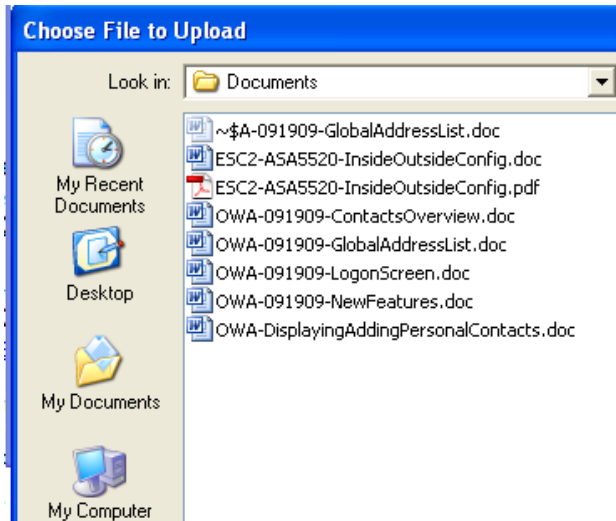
Choose File to Upload

Look in: Documents

My Recent Documents

Desktop

My Documents

My Computer

~$A-091909-GlobalAddressList.doc
ESC2-ASA5520-InsideOutsideConfig.doc
ESC2-ASA5520-InsideOutsideConfig.pdf
OWA-091909-ContactsOverview.doc
OWA-091909-GlobalAddressList.doc
OWA-091909-LogonScreen.doc
OWA-091909-NewFeatures.doc
OWA-DisplayingAddingPersonalContacts.doc